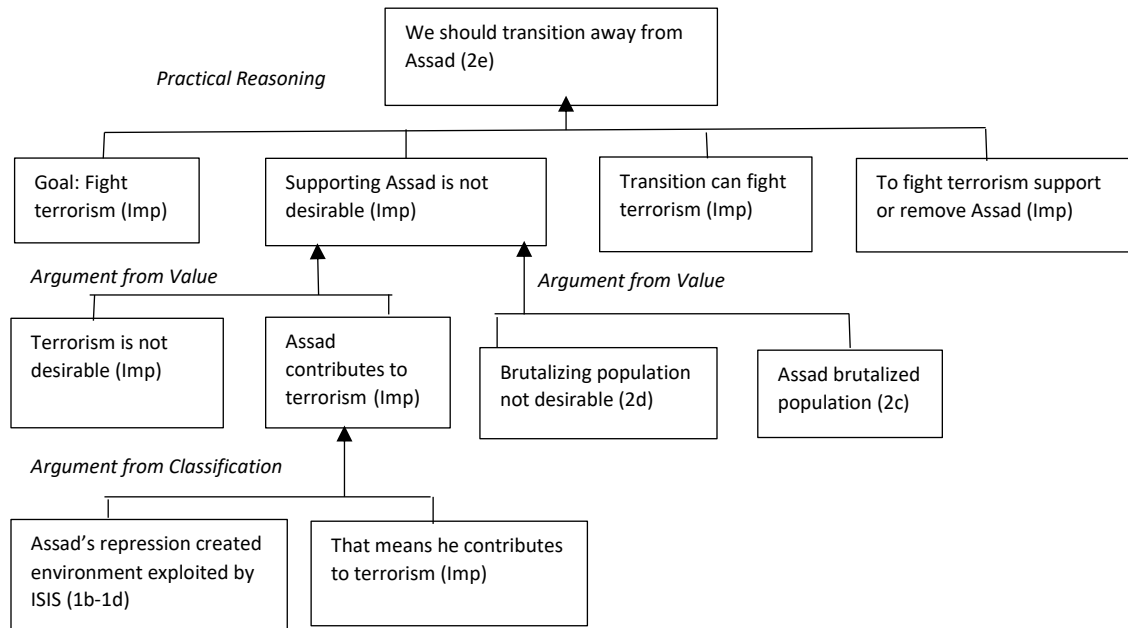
We should transition away from Assad (2e)

Practical Reasoning

Goal: Fight terrorism (Imp)

Supporting Assad is not desirable (Imp)

Transition can fight terrorism (Imp)

To fight terrorism support or remove Assad (Imp)

Argument from Value

Terrorism is not desirable (Imp)

Assad contributes to terrorism (Imp)

Argument from Value

Brutalizing population not desirable (2d)

Assad brutalized population (2c)

Argument from Classification

Assad's repression created environment exploited by ISIS (1b-1d)

That means he contributes to terrorism (Imp)